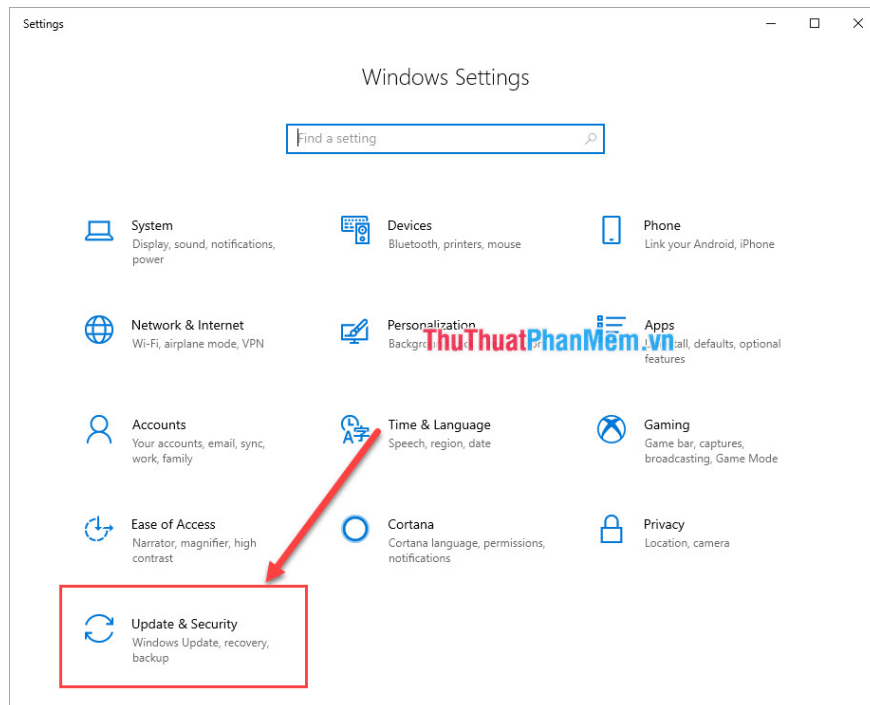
Settings

Windows Settings

Find a setting

System
Display, sound, notifications, power

Devices
Bluetooth, printers, mouse

Phone
Link your Android, iPhone

Network & Internet
Wi-Fi, airplane mode, VPN

Personalization
Backgro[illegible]

ThuThuatPhanMem.vn

Apps
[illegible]ll, defaults, optional features

Accounts
Your accounts, email, sync, work, family

Time & Language
Speech, region, date

Gaming
Game bar, captures, broadcasting, Game Mode

Ease of Access
Narrator, magnifier, high contrast

Cortana
Cortana language, permissions, notifications

Privacy
Location, camera

Update & Security
Windows Update, recovery, backup